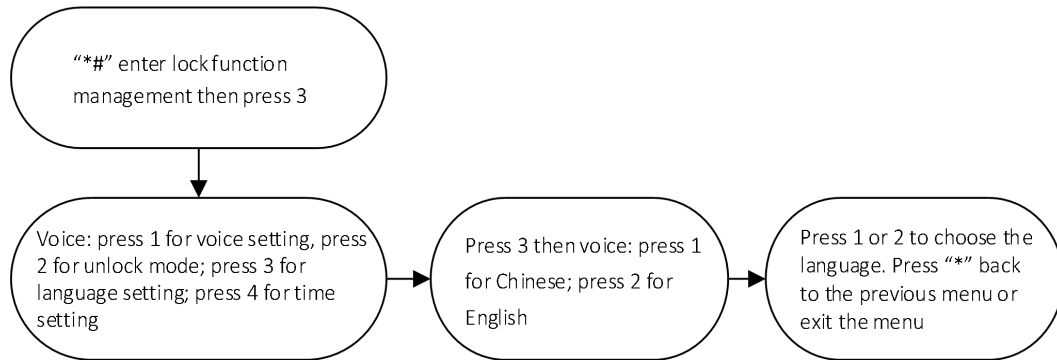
“*#” enter lock function management then press 3

Voice: press 1 for voice setting, press 2 for unlock mode; press 3 for language setting; press 4 for time setting

Press 3 then voice: press 1 for Chinese; press 2 for English

Press 1 or 2 to choose the language. Press “*” back to the previous menu or exit the menu